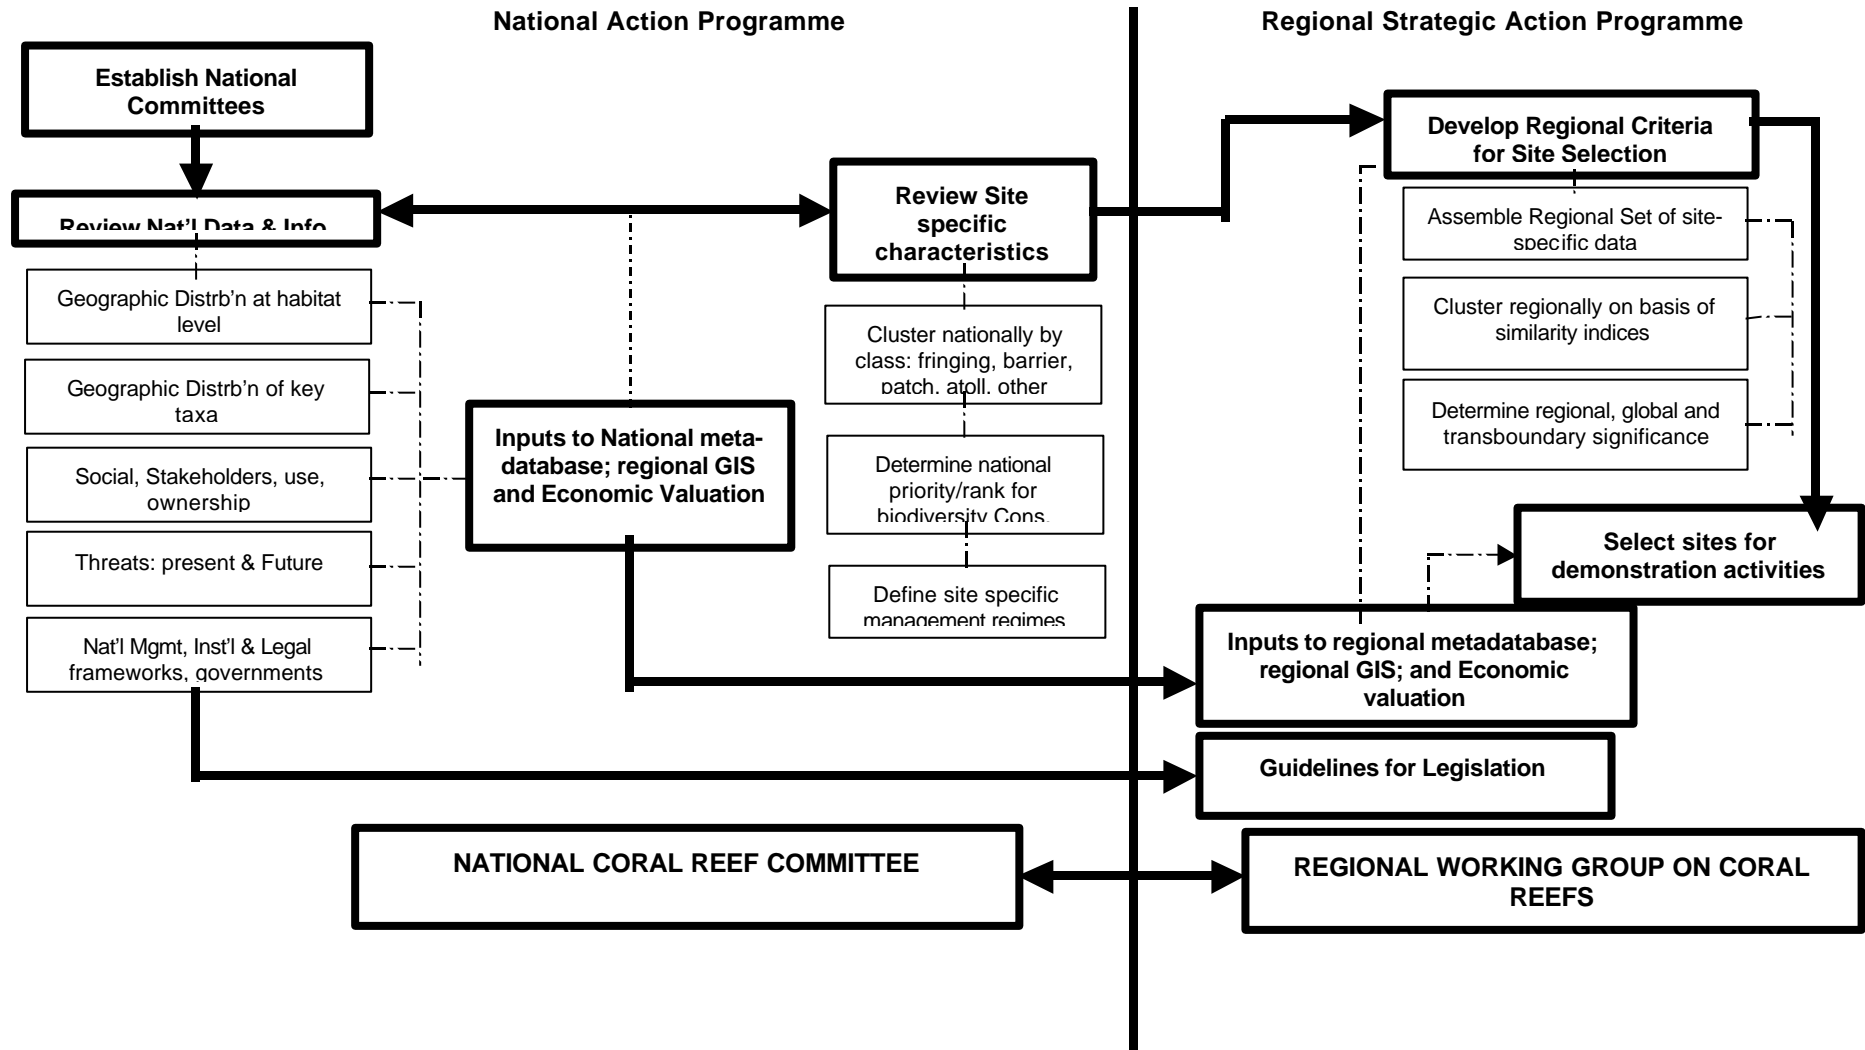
National Action Programme

Regional Strategic Action Programme

Establish National Committees

Review Nat'l Data & Info

Geographic Distrb'n at habitat level

Geographic Distrb'n of key taxa

Social, Stakeholders, use, ownership

Threats: present & Future

Nat'l Mgmt, Inst'l & Legal frameworks, governments

Inputs to National metadatabase; regional GIS and Economic Valuation

Review Site specific characteristics

Cluster nationally by class: fringing, barrier, patch, atoll, other

Determine national priority/rank for biodiversity Cons.

Define site specific management regimes

Develop Regional Criteria for Site Selection

Assemble Regional Set of site-specific data

Cluster regionally on basis of similarity indices

Determine regional, global and transboundary significance

Select sites for demonstration activities

Inputs to regional metadatabase; regional GIS; and Economic valuation

Guidelines for Legislation

NATIONAL CORAL REEF COMMITTEE

REGIONAL WORKING GROUP ON CORAL REEFS